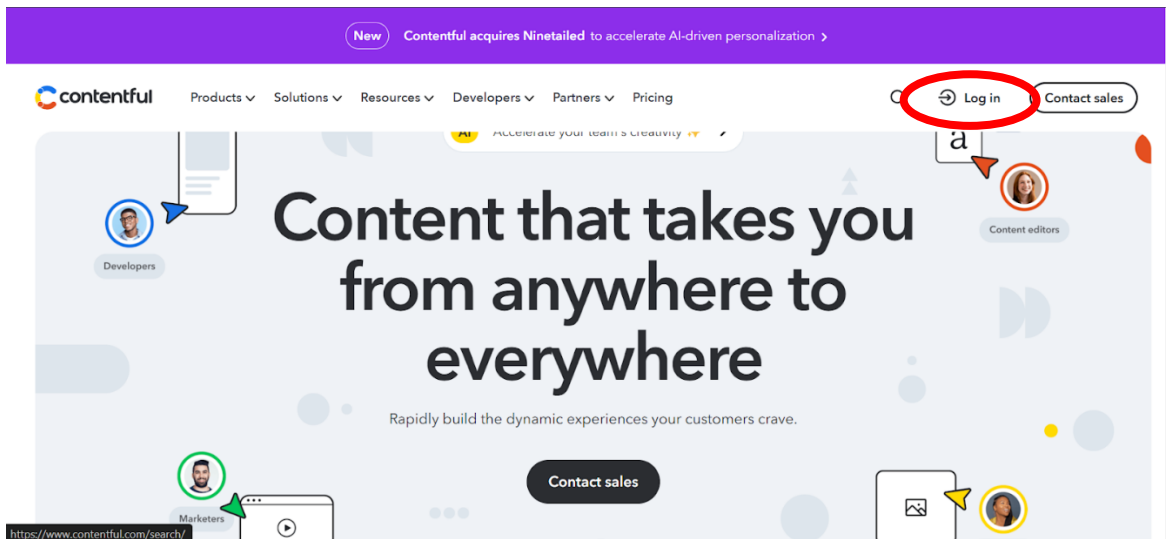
New Contentful acquires Ninetailed to accelerate AI-driven personalization >

contentful Products Solutions Resources Developers Partners Pricing

Log in Contact sales

AI Accelerate your team's creativity

a

Developers

Content editors

Content that takes you from anywhere to everywhere

Rapidly build the dynamic experiences your customers crave.

Contact sales

Marketers

https://www.contentful.com/search/